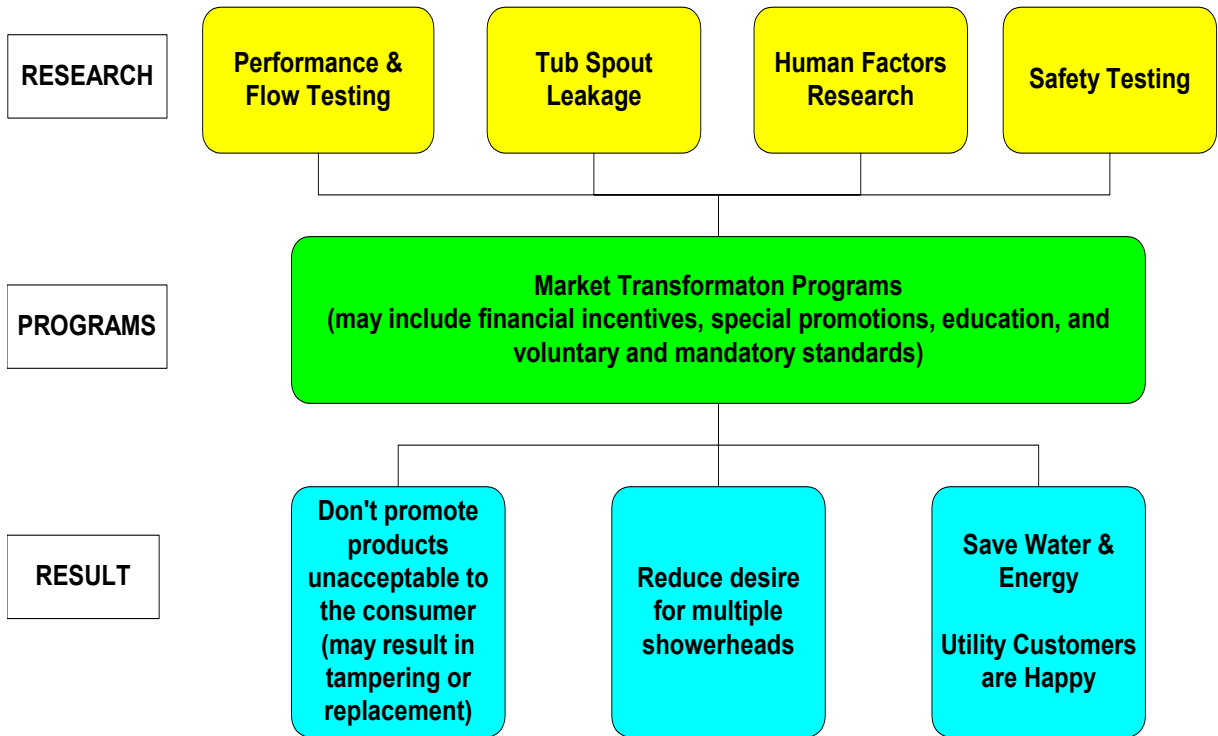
RESEARCH

Performance & Flow Testing

Tub Spout Leakage

Human Factors Research

Safety Testing

PROGRAMS

Market Transformaton Programs
(may include financial incentives, special promotions, education, and voluntary and mandatory standards)

RESULT

Don't promote products unacceptable to the consumer (may result in tampering or replacement)

Reduce desire for multiple showerheads

Save Water & Energy

Utility Customers are Happy